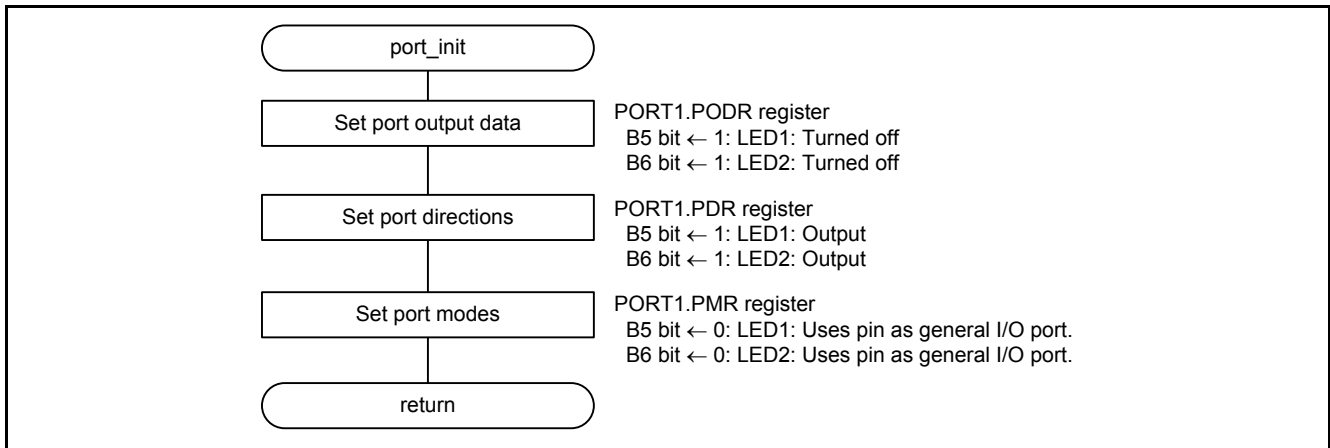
port_init

Set port output data

PORT1.PODR register
B5 bit ← 1: LED1: Turned off
B6 bit ← 1: LED2: Turned off

Set port directions

PORT1.PDR register
B5 bit ← 1: LED1: Output
B6 bit ← 1: LED2: Output

Set port modes

PORT1.PMR register
B5 bit ← 0: LED1: Uses pin as general I/O port.
B6 bit ← 0: LED2: Uses pin as general I/O port.

return